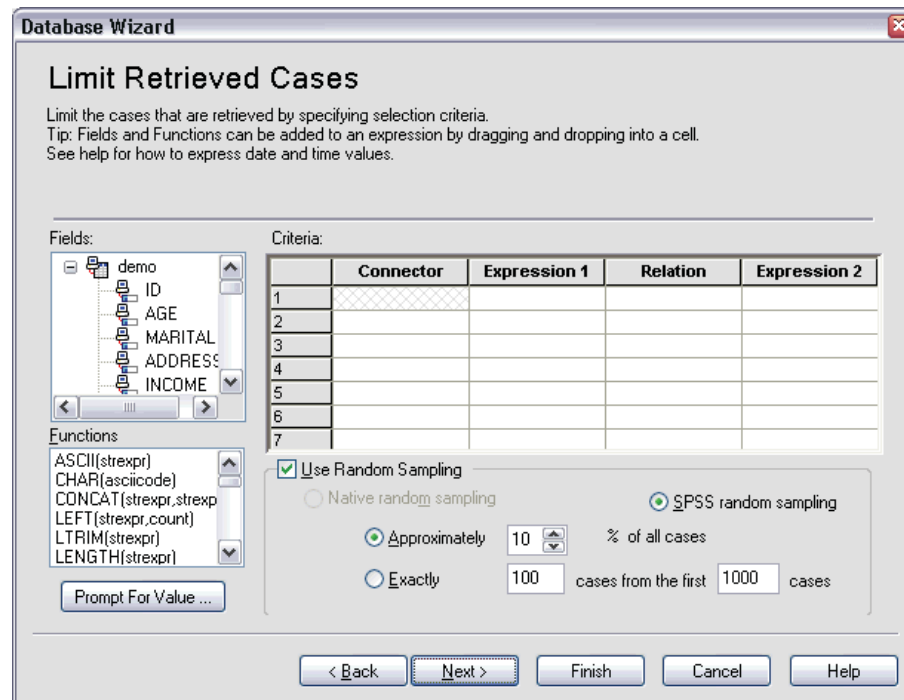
Database Wizard

Limit Retrieved Cases

Limit the cases that are retrieved by specifying selection criteria.
Tip: Fields and Functions can be added to an expression by dragging and dropping into a cell.
See help for how to express date and time values.

Fields:
demo
ID
AGE
MARITAL
ADDRESS
INCOME

Functions
ASCII(strexpr)
CHAR(asciicode)
CONCAT(strexpr,strexp
LEFT(strexpr,count)
LTRIM(strexpr)
LENGTH(strexpr)

Prompt For Value ...

Criteria:

| | Connector | Expression 1 | Relation | Expression 2 |
|---|---|---|---|---|
| 1 | | | | |
| 2 | | | | |
| 3 | | | | |
| 4 | | | | |
| 5 | | | | |
| 6 | | | | |
| 7 | | | | |

Use Random Sampling
Native random sampling
SPSS random sampling
Approximately 10 % of all cases
Exactly 100 cases from the first 1000 cases

< Back Next > Finish Cancel Help